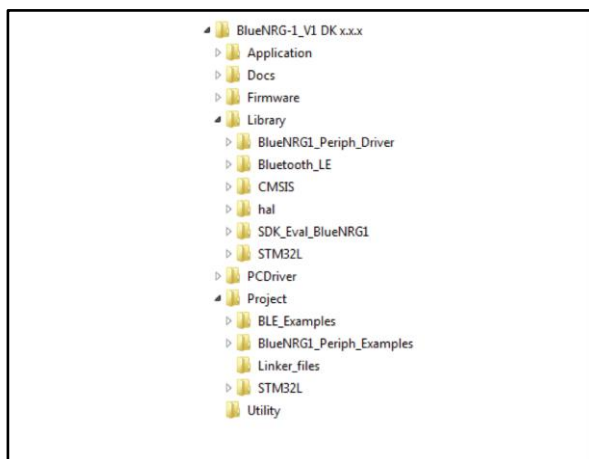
BlueNRG-1_V1 DK x.x.x
Application
Docs
Firmware
Library
BlueNRG1_Periph_Driver
Bluetooth_LE
CMSIS
hal
SDK_Eval_BlueNRG1
STM32L
PCDriver
Project
BLE_Examples
BlueNRG1_Periph_Examples
Linker_files
STM32L
Utility